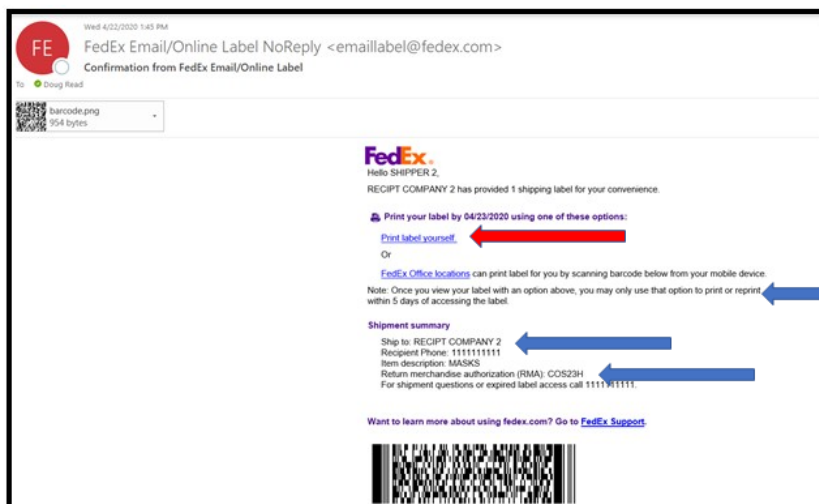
Wed 4/22/2020 1:45 PM

FE

FedEx Email/Online Label NoReply <emaillabel@fedex.com>

Confirmation from FedEx Email/Online Label

To Doug Read

barcode.png
954 bytes

FedEx.

Hello SHIPPER 2,

RECIPT COMPANY 2 has provided 1 shipping label for your convenience.

Print your label by 04/23/2020 using one of these options:

Print label yourself

Or

FedEx Office locations can print label for you by scanning barcode below from your mobile device.

Note: Once you view your label with an option above, you may only use that option to print or reprint within 5 days of accessing the label.

Shipment summary

Ship to: RECIPT COMPANY 2
Recipient Phone: 1111111111
Item description: MASKS
Return merchandise authorization (RMA): COS23H
For shipment questions or expired label access call 1111111111.

Want to learn more about using fedex.com? Go to FedEx Support.